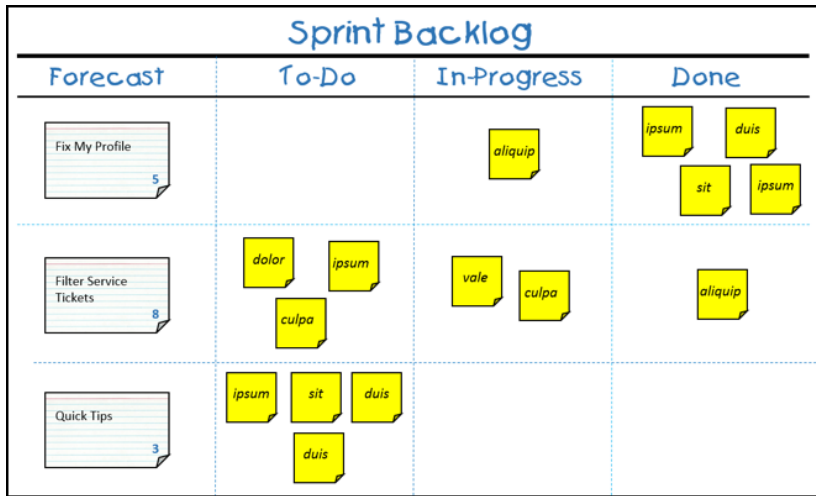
Sprint Backlog

| Forecast | To-Do | In-Progress | Done |
|---|---|---|---|
| Fix My Profile 5 | | aliquip | ipsum duis sit ipsum |
| Filter Service Tickets 8 | dolor ipsum culpa | vale culpa | aliquip |
| Quick Tips 3 | ipsum sit duis duis | | |